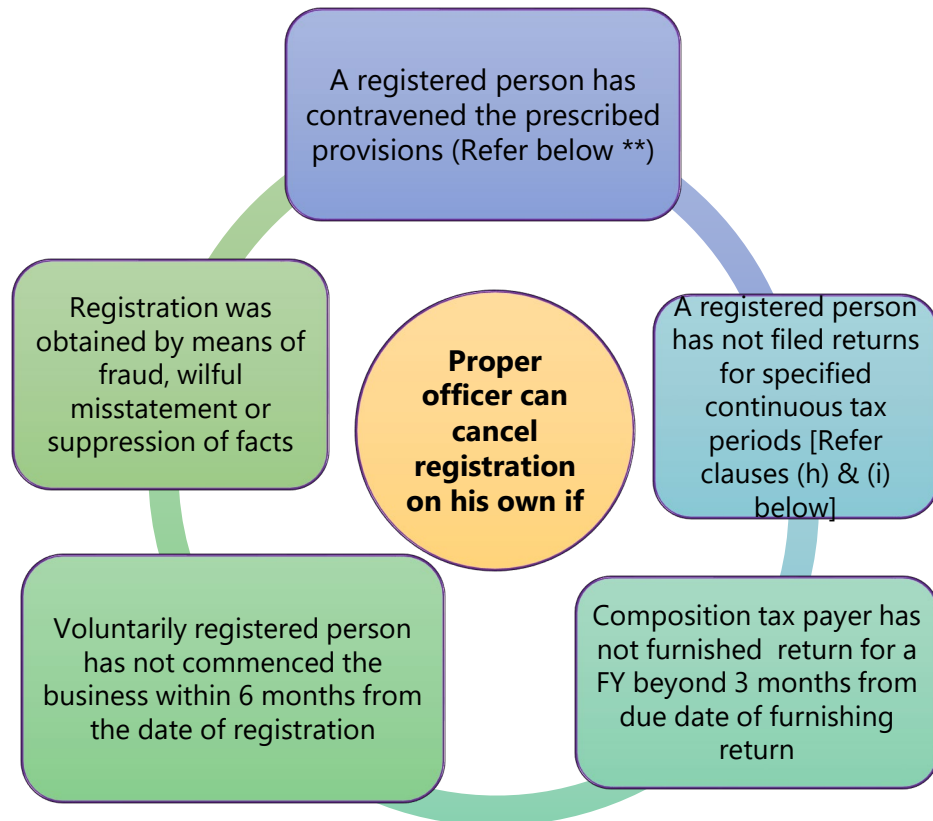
Proper officer can cancel registration on his own if

A registered person has contravened the prescribed provisions (Refer below **)

A registered person has not filed returns for specified continuous tax periods [Refer clauses (h) & (i) below]

Composition tax payer has not furnished return for a FY beyond 3 months from due date of furnishing return

Voluntarily registered person has not commenced the business within 6 months from the date of registration

Registration was obtained by means of fraud, wilful misstatement or suppression of facts